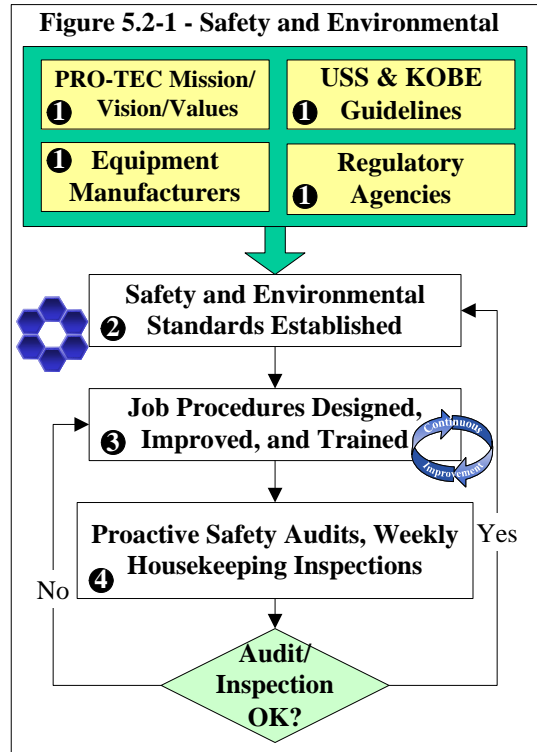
Figure 5.2-1 - Safety and Environmental

PRO-TEC Mission/ ❶ Vision/Values

USS & KOBE ❶ Guidelines

❶ Equipment Manufacturers

Regulatory ❶ Agencies

Safety and Environmental ❷ Standards Established

Job Procedures Designed, ❸ Improved, and Trained

Continuous Improvement

Proactive Safety Audits, Weekly ❹ Housekeeping Inspections

Yes

No

Audit/ Inspection OK?